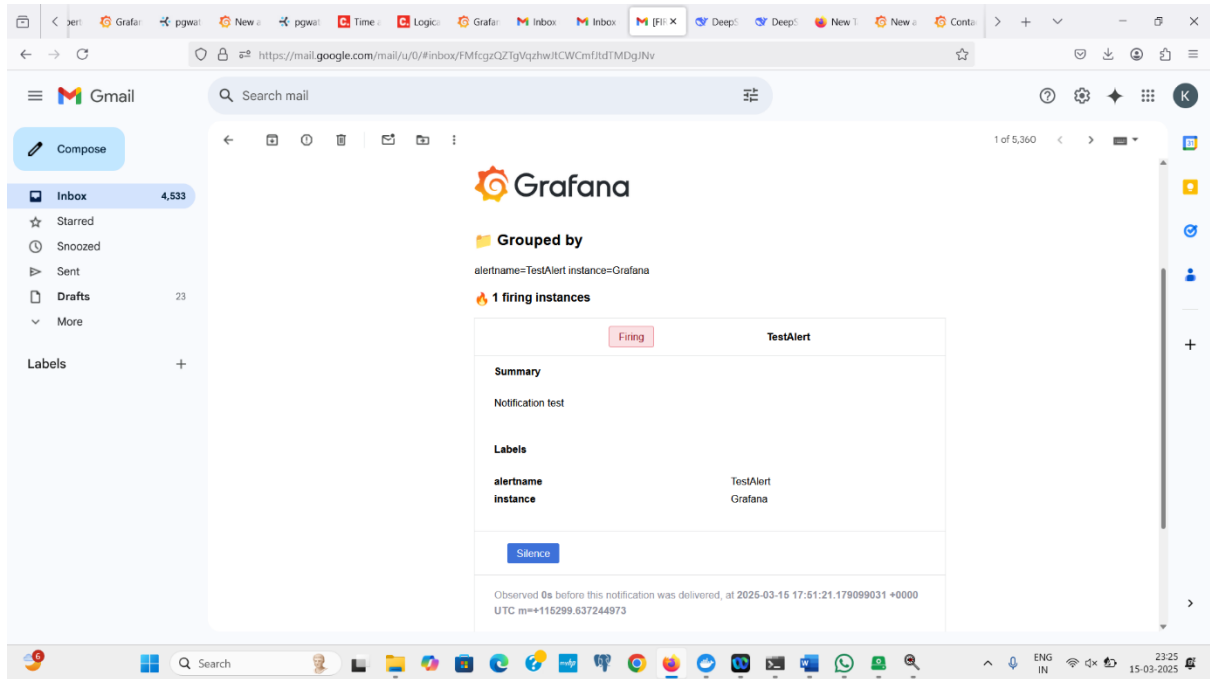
pert Grafar pgwat New a pgwat Time a Logica Grafar Inbox Inbox [FIF × DeepS DeepS New T New a Conta

https://mail.google.com/mail/u/0/#inbox/FMfcgzQZTgVqzhwJtCWCmfJtdTMDgJNv

Gmail

Search mail

K

Compose

Inbox 4,533
Starred
Snoozed
Sent
Drafts 23
More

Labels +

1 of 5,360

Grafana

📁 Grouped by

alertname=TestAlert instance=Grafana

🔥 1 firing instances

| Firing | TestAlert |
|---|---|

Summary

Notification test

Labels

| alertname | TestAlert |
|---|---|
| instance | Grafana |

Silence

Observed 0s before this notification was delivered, at 2025-03-15 17:51:21.179099031 +0000 UTC m=+115299.637244973

Search

ENG IN

23:25 15-03-2025